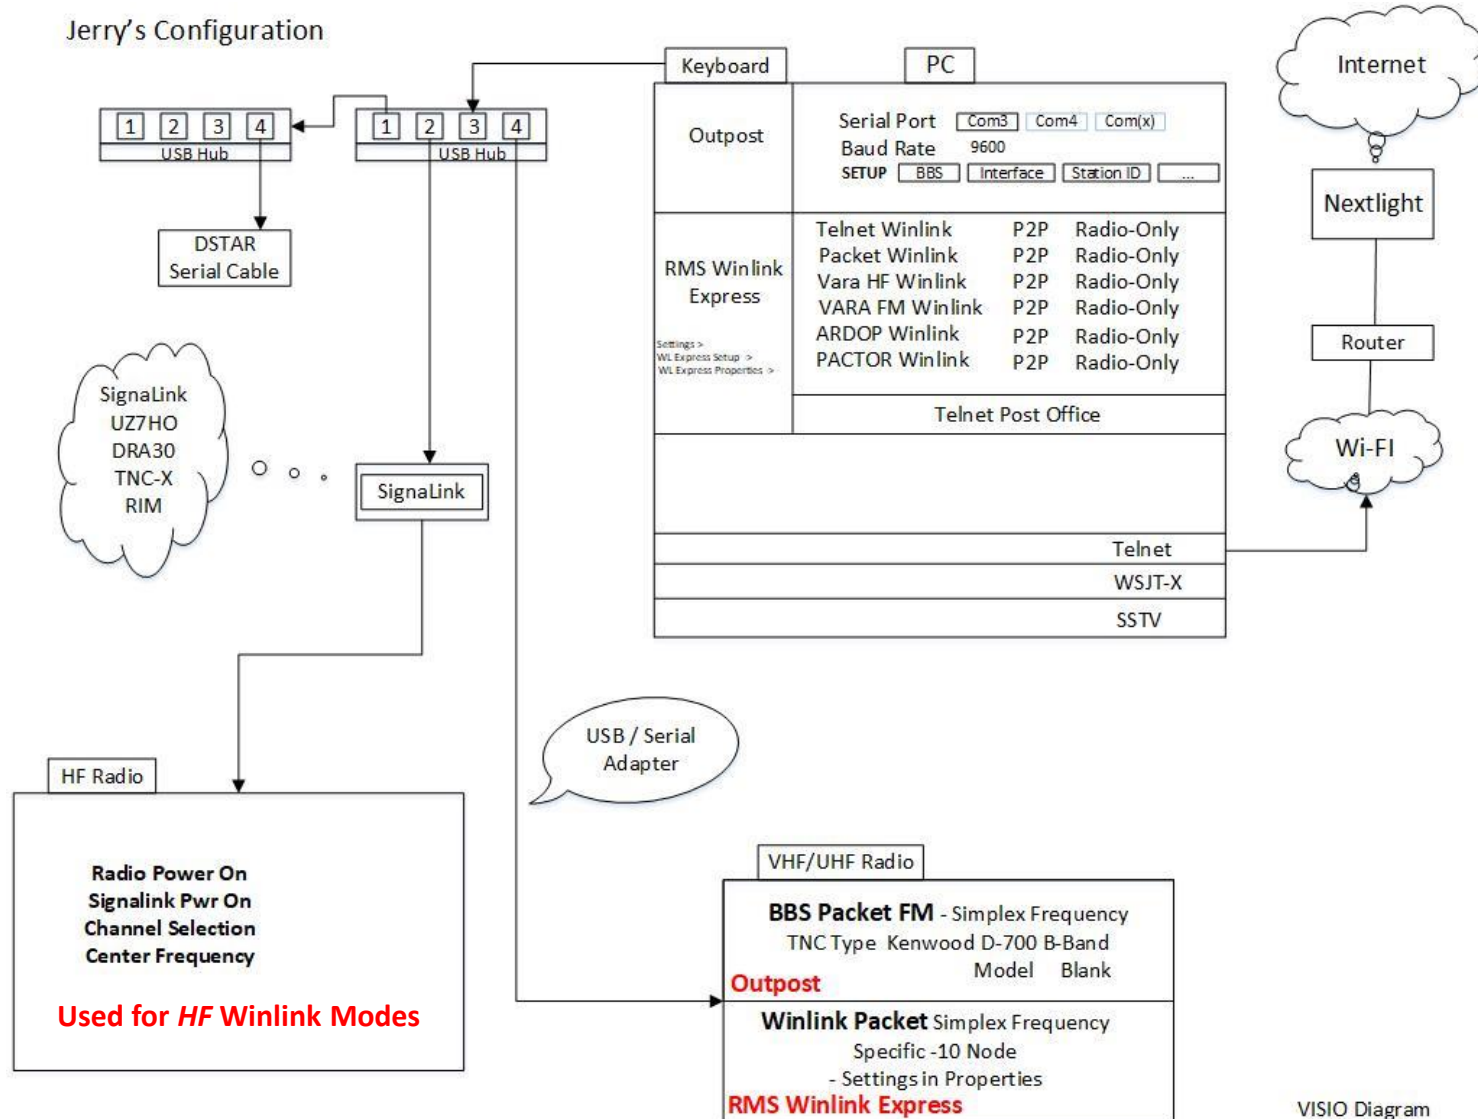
Jerry's Configuration

1 2 3 4
USB Hub

1 2 3 4
USB Hub

DSTAR
Serial Cable

Keyboard

PC

Outpost

Serial Port Com3 Com4 Com(x)
Baud Rate 9600
SETUP BBS Interface Station ID ...

RMS Winlink Express

Settings >
WL Express Setup >
WL Express Properties >

| | | |
|---|---|---|
| Telnet Winlink | P2P | Radio-Only |
| Packet Winlink | P2P | Radio-Only |
| Vara HF Winlink | P2P | Radio-Only |
| VARA FM Winlink | P2P | Radio-Only |
| ARDOP Winlink | P2P | Radio-Only |
| PACTOR Winlink | P2P | Radio-Only |

Telnet Post Office

Telnet
WSJT-X
SSTV

Internet

Nextlight

Router

Wi-FI

SignaLink
UZ7HO
DRA30
TNC-X
RIM

SignaLink

USB / Serial Adapter

HF Radio

Radio Power On
Signalink Pwr On
Channel Selection
Center Frequency

Used for HF Winlink Modes

VHF/UHF Radio

BBS Packet FM - Simplex Frequency
TNC Type Kenwood D-700 B-Band
Model Blank
Outpost

Winlink Packet Simplex Frequency
Specific -10 Node
- Settings in Properties
RMS Winlink Express

VISIO Diagram